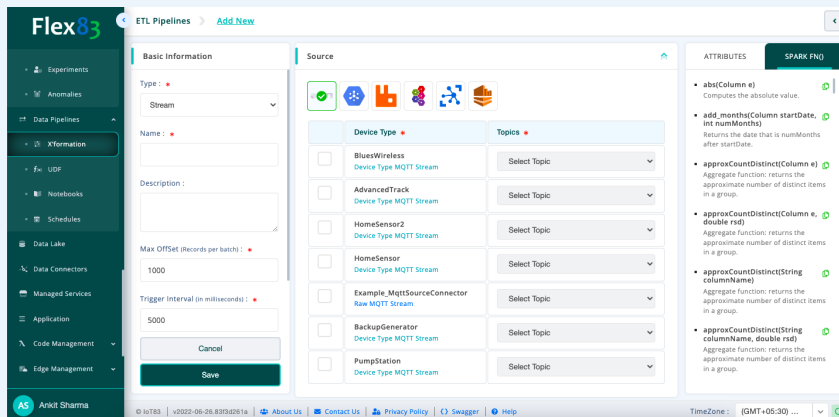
Flex83

Experiments
Anomalies
Data Pipelines
X'formation
UDF
Notebooks
Schedules
Data Lake
Data Connectors
Managed Services
Application
Code Management
Edge Management

AS Ankit Sharma

ETL Pipelines > Add New

Basic Information

Type : *
Stream

Name : *

Description :

Max OffSet (Records per batch) : *
1000

Trigger Interval (in milliseconds) : *
5000

Cancel
Save

Source

| | Device Type * | Topics * |
|---|---|---|
| | BluesWireless Device Type MQTT Stream | Select Topic |
| | AdvancedTrack Device Type MQTT Stream | Select Topic |
| | HomeSensor2 Device Type MQTT Stream | Select Topic |
| | HomeSensor Device Type MQTT Stream | Select Topic |
| | Example_MqttSourceConnector Raw MQTT Stream | Select Topic |
| | BackupGenerator Device Type MQTT Stream | Select Topic |
| | PumpStation Device Type MQTT Stream | Select Topic |

ATTRIBUTES
SPARK FN()

abs(Column e)
Computes the absolute value.

add_months(Column startDate, int numMonths)
Returns the date that is numMonths after startDate.

approxCountDistinct(Column e)
Aggregate function: returns the approximate number of distinct items in a group.

approxCountDistinct(Column e, double rsd)
Aggregate function: returns the approximate number of distinct items in a group.

approxCountDistinct(String columnName)
Aggregate function: returns the approximate number of distinct items in a group.

approxCountDistinct(String columnName, double rsd)
Aggregate function: returns the approximate number of distinct items in a group.

© IoT83 | v2022-06-26.83f3d261a | About Us | Contact Us | Privacy Policy | Swagger | Help

TimeZone : (GMT+05:30) ...